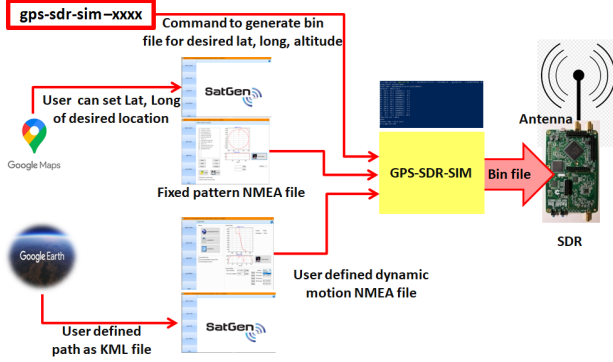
gps-sdr-sim –xxxx

Command to generate bin file for desired lat, long, altitude

User can set Lat, Long of desired location

Google Maps

SatGen

Fixed pattern NMEA file

GPS-SDR-SIM

Bin file

Antenna

SDR

Google Earth

User defined dynamic motion NMEA file

User defined path as KML file

SatGen